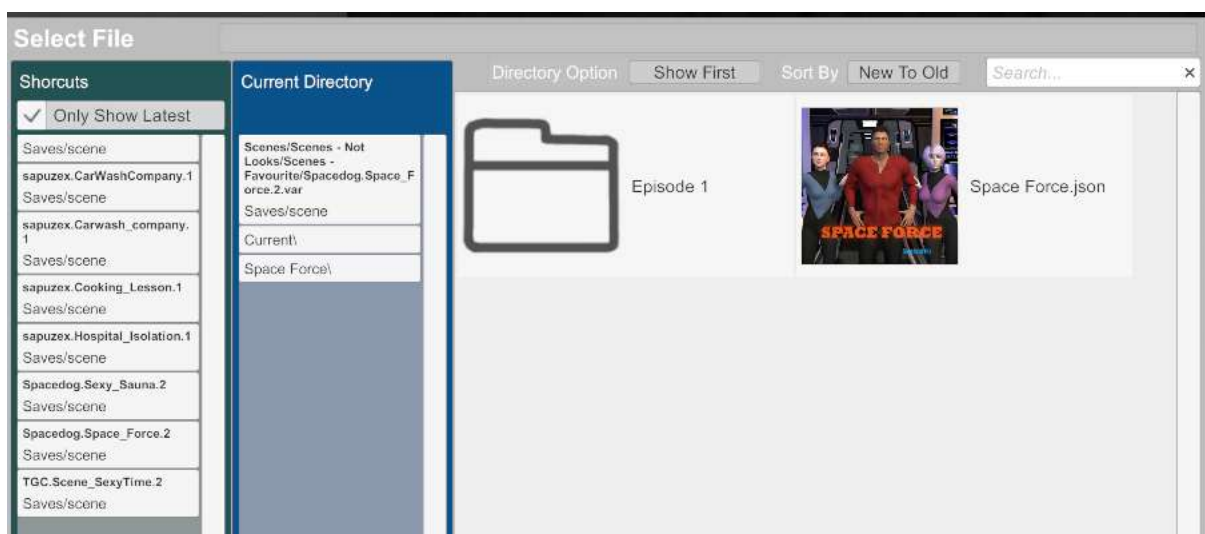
Select File

Shorcuts

✓ Only Show Latest

Saves/scene

sapuzex.CarWashCompany.1
Saves/scene

sapuzex.Carwash_company.1
Saves/scene

sapuzex.Cooking_Lesson.1
Saves/scene

sapuzex.Hospital_Isolation.1
Saves/scene

Spacedog.Sexy_Sauna.2
Saves/scene

Spacedog.Space_Force.2
Saves/scene

TGC.Scene_SexyTime.2
Saves/scene

Current Directory

Scenes/Scenes - Not Looks/Scenes - Favourite/Spacedog.Space_Force.2.var
Saves/scene

Current\

Space Force\

Directory Option Show First Sort By New To Old Search... ×

Episode 1

SPACE FORCE

Space Force.json